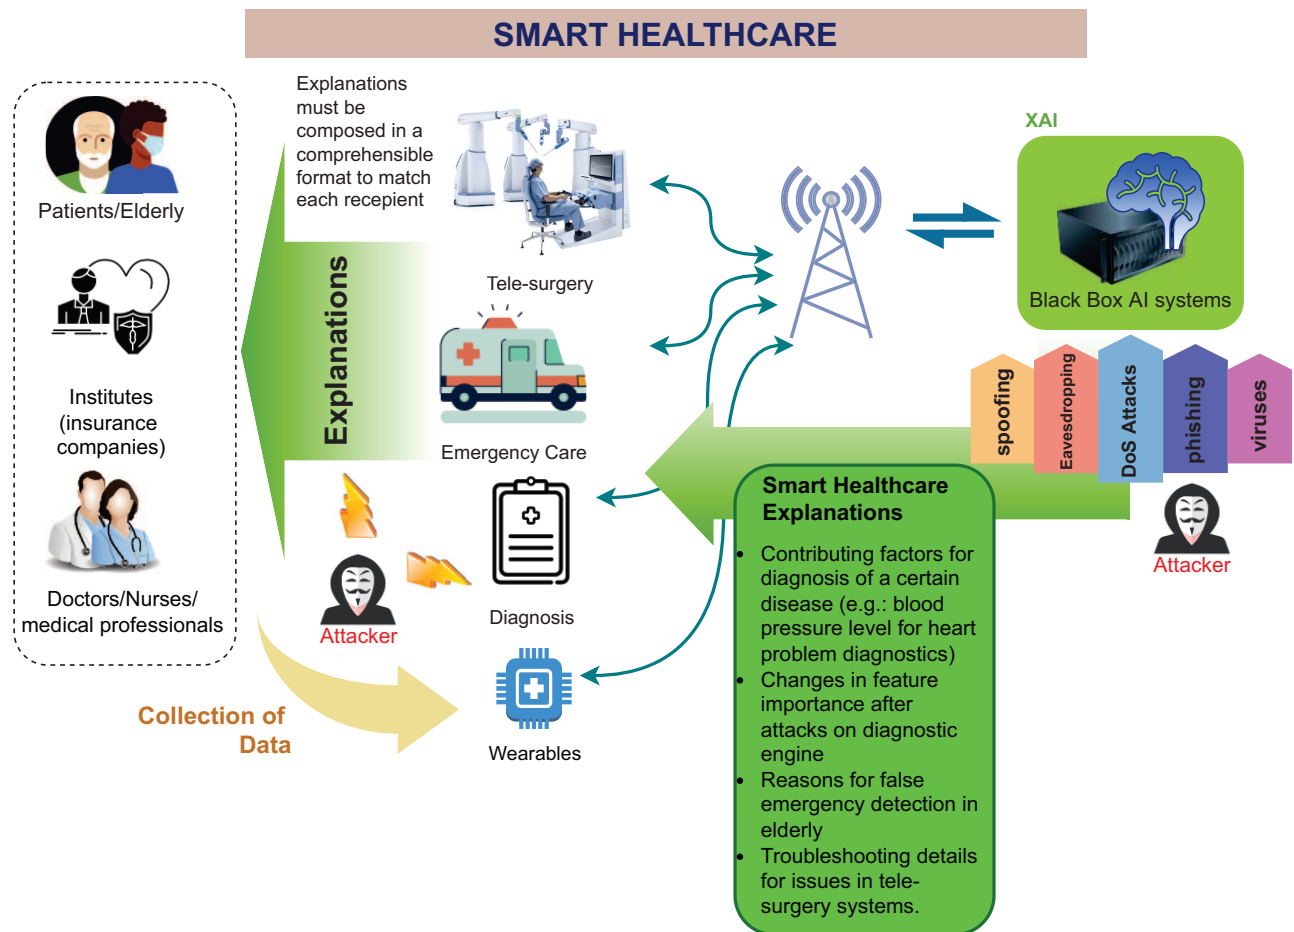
SMART HEALTHCARE

Patients/Elderly

Institutes (insurance companies)

Doctors/Nurses/ medical professionals

Explanations must be composed in a comprehensible format to match each recepient

Explanations

Tele-surgery

Emergency Care

Diagnosis

Wearables

Attacker

Collection of Data

XAI

Black Box AI systems

spoofing

Eavesdropping

DoS Attacks

phishing

viruses

Attacker

Smart Healthcare Explanations

- Contributing factors for diagnosis of a certain disease (e.g.: blood pressure level for heart problem diagnostics)
- Changes in feature importance after attacks on diagnostic engine
- Reasons for false emergency detection in elderly
- Troubleshooting details for issues in tele-surgery systems.